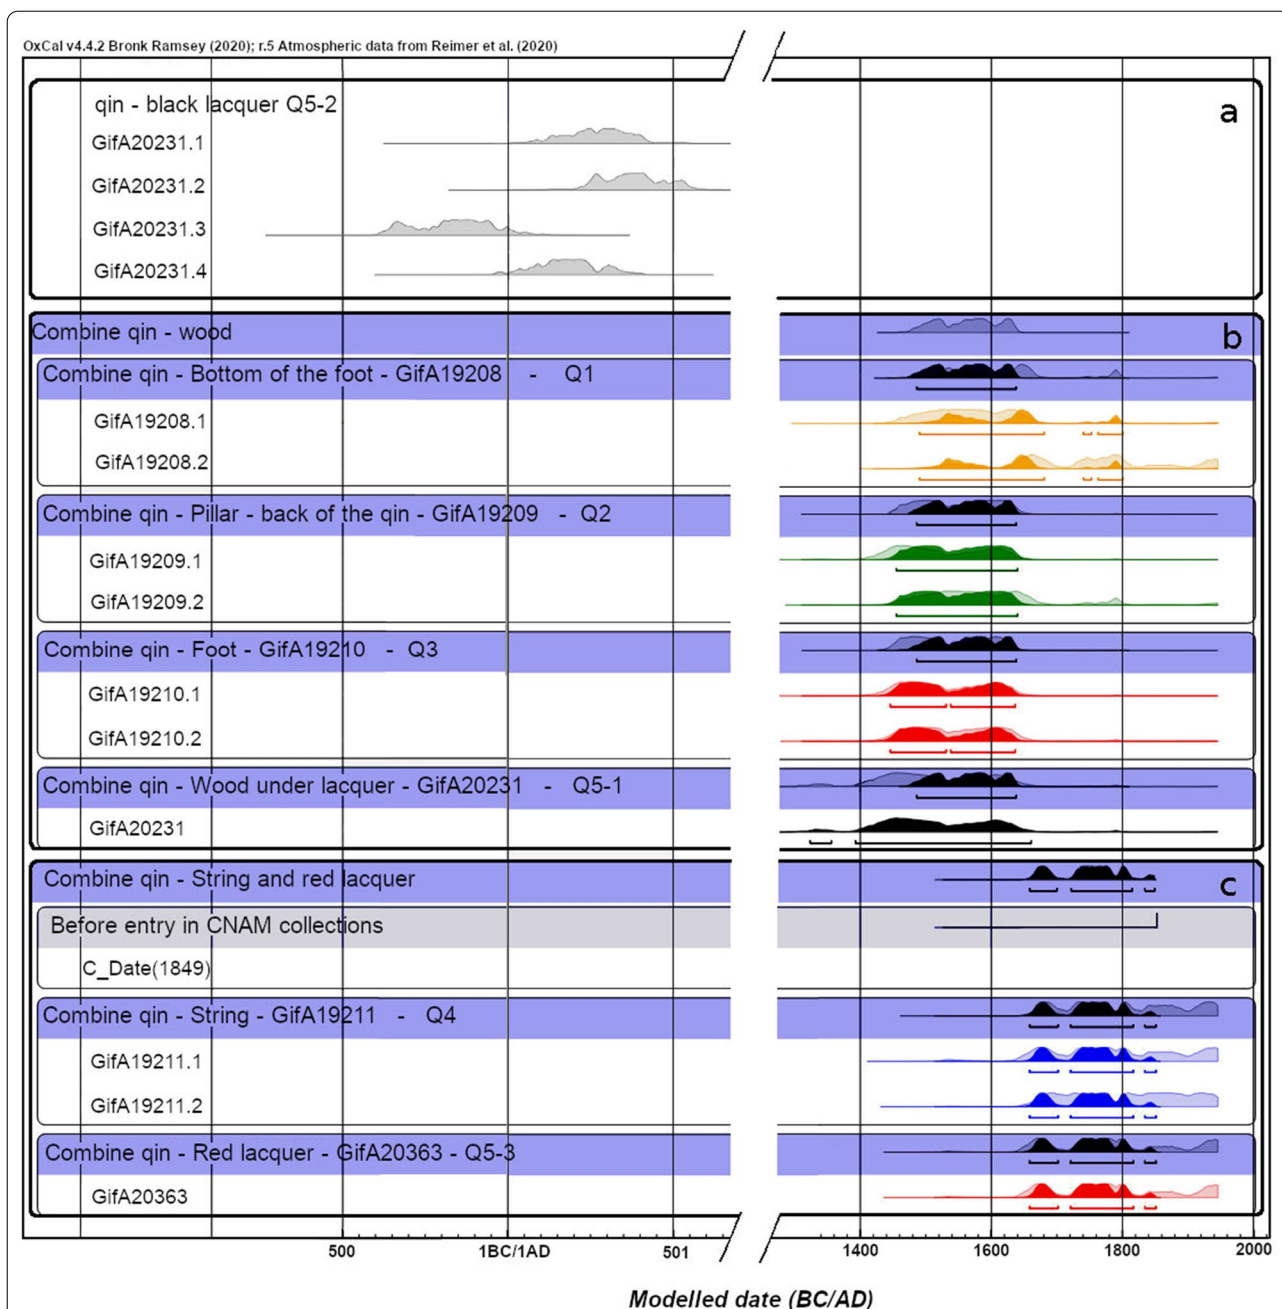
OxCal v4.4.2 Bronk Ramsey (2020); r.5 Atmospheric data from Reimer et al. (2020)

qin - black lacquer Q5-2

a

GifA20231.1

GifA20231.2

GifA20231.3

GifA20231.4

Combine qin - wood

b

Combine qin - Bottom of the foot - GifA19208 - Q1

GifA19208.1

GifA19208.2

Combine qin - Pillar - back of the qin - GifA19209 - Q2

GifA19209.1

GifA19209.2

Combine qin - Foot - GifA19210 - Q3

GifA19210.1

GifA19210.2

Combine qin - Wood under lacquer - GifA20231 - Q5-1

GifA20231

Combine qin - String and red lacquer

c

Before entry in CNAM collections

C_Date(1849)

Combine qin - String - GifA19211 - Q4

GifA19211.1

GifA19211.2

Combine qin - Red lacquer - GifA20363 - Q5-3

GifA20363

500 1BC/1AD 501 1400 1600 1800 2000

Modelled date (BC/AD)